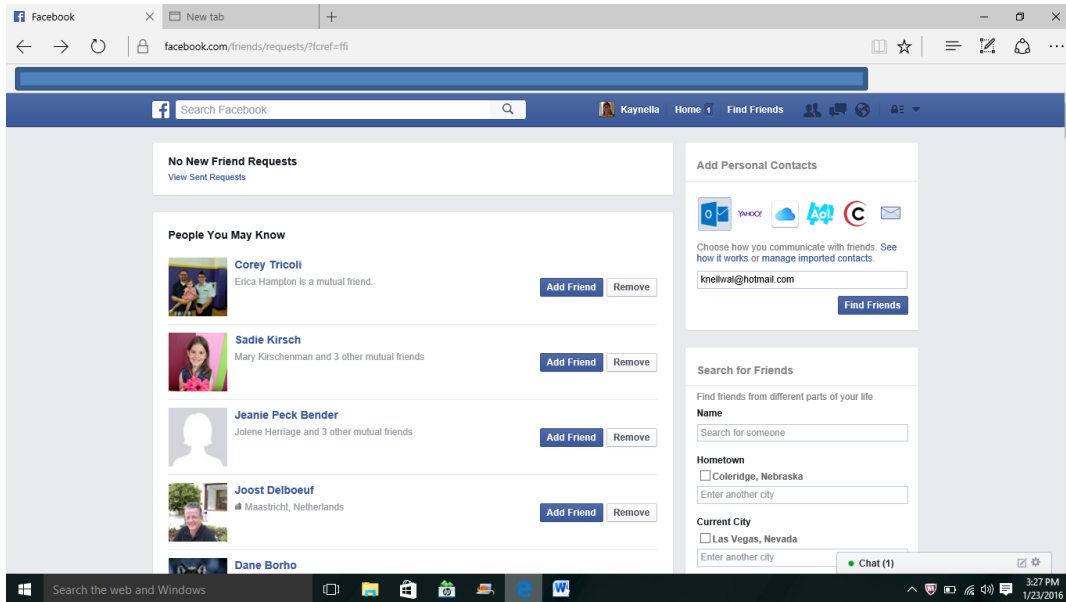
Facebook
New tab
facebook.com/friends/requests/?fcref=ffi

Search Facebook
Kaynella Home 1 Find Friends

No New Friend Requests
View Sent Requests

People You May Know

Corey Tricoli
Erica Hampton is a mutual friend.
Add Friend Remove

Sadie Kirsch
Mary Kirschenman and 3 other mutual friends
Add Friend Remove

Jeanie Peck Bender
Jolene Herriage and 3 other mutual friends
Add Friend Remove

Joost Delboeuf
Maastricht, Netherlands
Add Friend Remove

Dane Borho

Add Personal Contacts
YAHOO! Aol.
Choose how you communicate with friends. See how it works or manage imported contacts.
knellwal@hotmail.com
Find Friends

Search for Friends
Find friends from different parts of your life
Name
Search for someone
Hometown
Coleridge, Nebraska
Enter another city
Current City
Las Vegas, Nevada
Enter another city

Chat (1)

Search the web and Windows
3:27 PM
1/23/2016